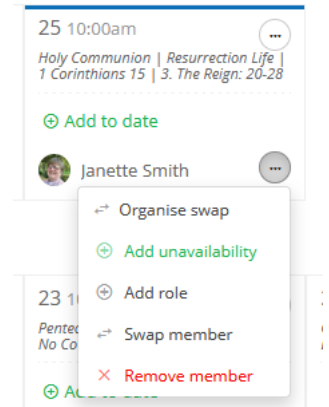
25 10:00am

Holy Communion | Resurrection Life | 1 Corinthians 15 | 3. The Reign: 20-28

Add to date

Janette Smith

Organise swap

Add unavailability

Add role

Swap member

Remove member

23 10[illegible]

Pente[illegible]
No Co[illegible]

Add to date